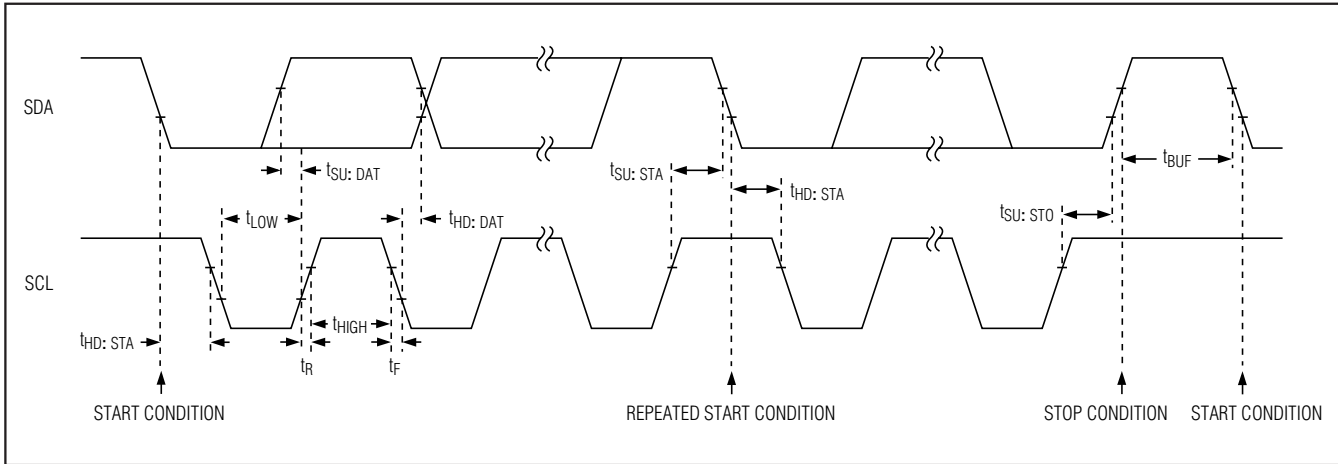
SDA

$t_{SU:DAT}$

$t_{SU:STA}$

$t_{HD:STA}$

$t_{BUF}$

$t_{LOW}$

$t_{HD:DAT}$

$t_{SU:STO}$

SCL

$t_{HIGH}$

$t_{HD:STA}$

$t_R$

$t_F$

START CONDITION

REPEATED START CONDITION

STOP CONDITION

START CONDITION